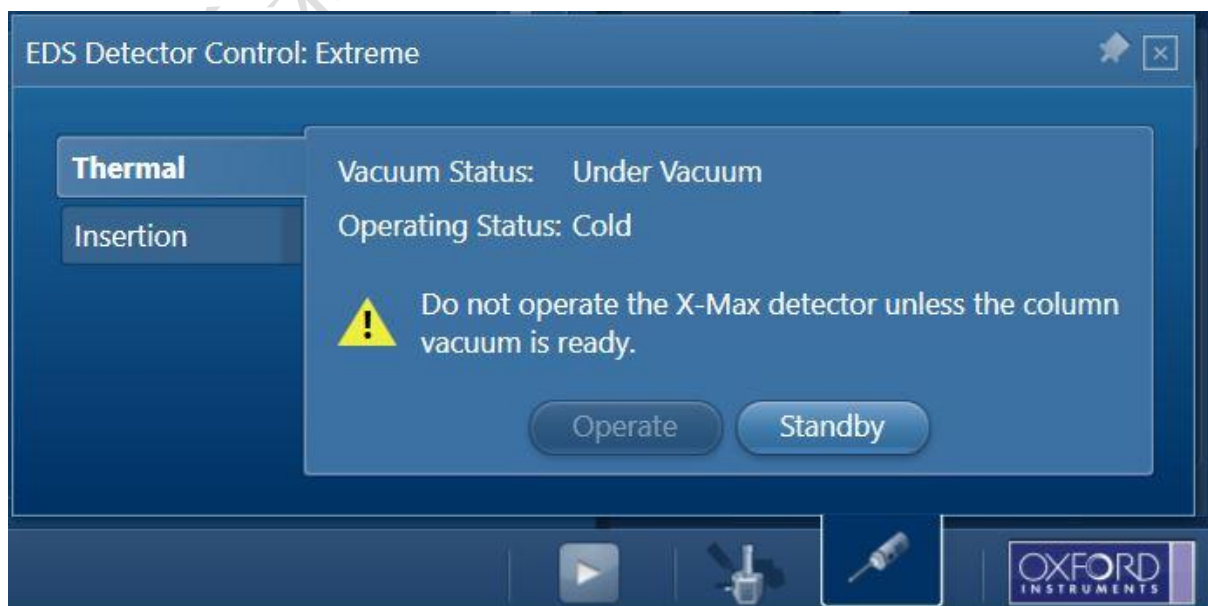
EDS Detector Control: Extreme

Thermal

Insertion

Vacuum Status: Under Vacuum

Operating Status: Cold

Do not operate the X-Max detector unless the column vacuum is ready.

Operate

Standby

OXFORD INSTRUMENTS